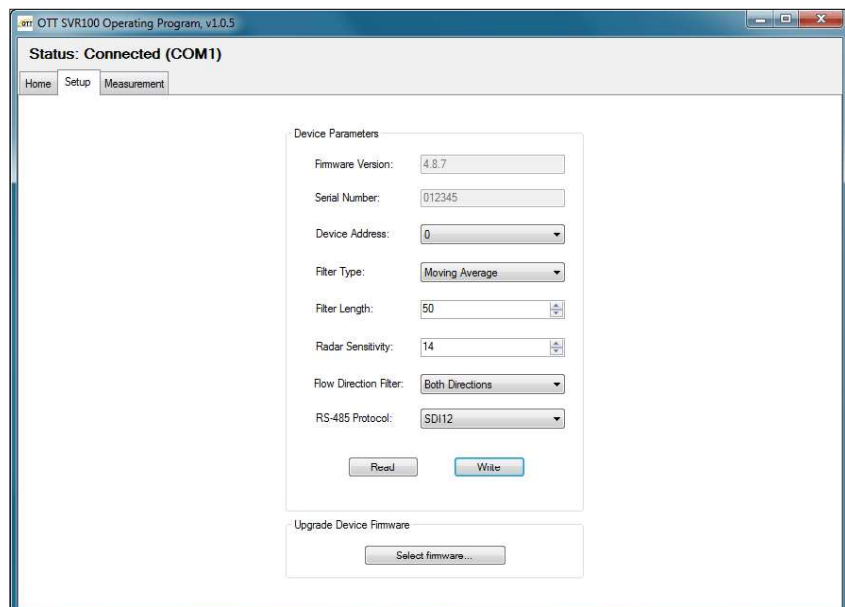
OTT OTT SVR100 Operating Program, v1.0.5

Status: Connected (COM1)

Home Setup Measurement

Device Parameters

Firmware Version: 4.8.7

Serial Number: 012345

Device Address: 0

Filter Type: Moving Average

Filter Length: 50

Radar Sensitivity: 14

Flow Direction Filter: Both Directions

RS-485 Protocol: SDI12

Read Write

Upgrade Device Firmware

Select firmware...